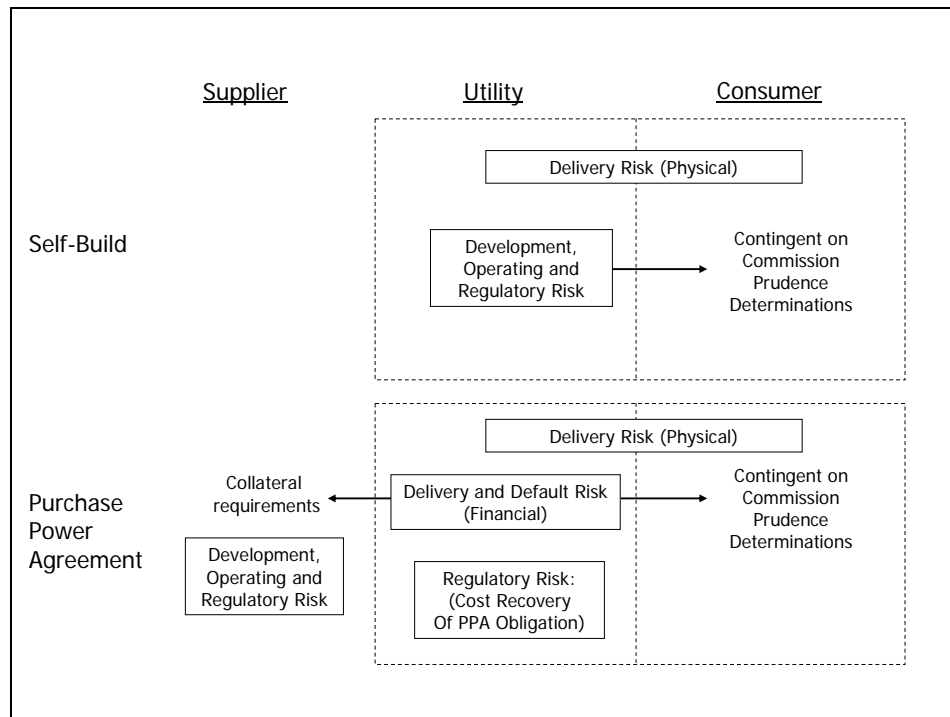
Supplier

Utility

Consumer

Delivery Risk (Physical)

Self-Build

Development, Operating and Regulatory Risk

Contingent on Commission Prudence Determinations

Delivery Risk (Physical)

Collateral requirements

Delivery and Default Risk (Financial)

Contingent on Commission Prudence Determinations

Purchase Power Agreement

Development, Operating and Regulatory Risk

Regulatory Risk: (Cost Recovery Of PPA Obligation)